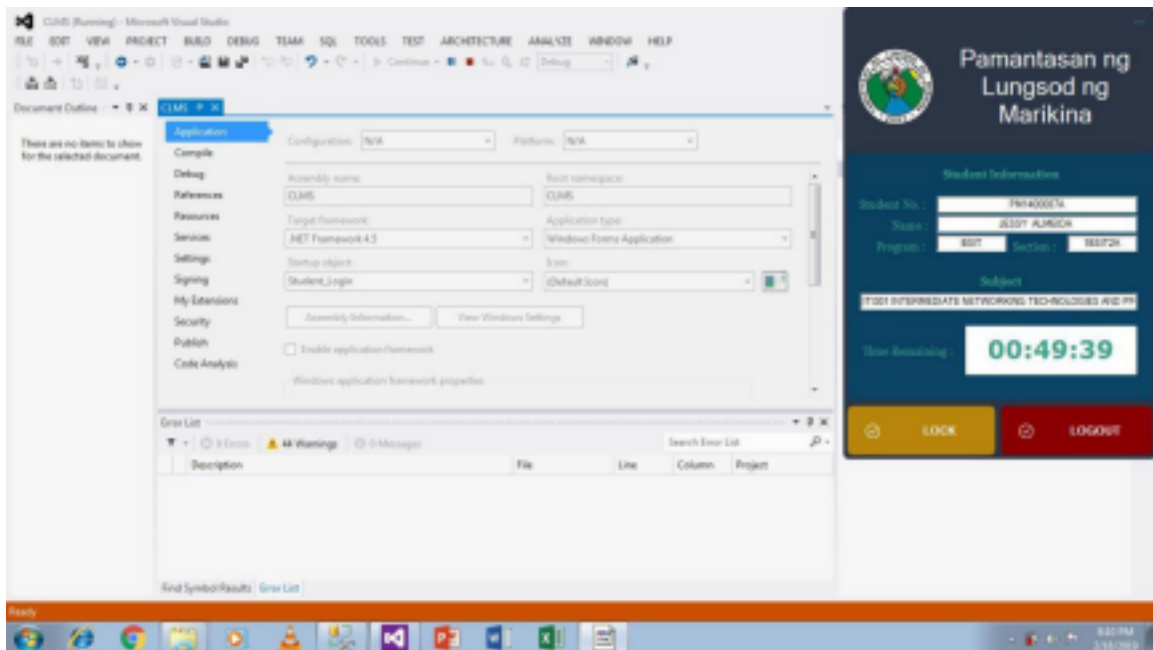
CLMS (Running) - Microsoft Visual Studio

FILE EDIT VIEW PROJECT BUILD DEBUG TEAM SQL TOOLS TEST ARCHITECTURE ANALYZE WINDOW HELP

Continue Debug

Document Outline

There are no items to show for the selected document.

CLMS

Application
Compile
Debug
References
Resources
Services
Settings
Signing
My Extensions
Security
Publish
Code Analysis

Configuration: N/A
Platform: N/A

Assembly name:
CLMS
Root namespace:
CLMS

Target framework:
.NET Framework 4.5
Application type:
Windows Forms Application

Startup object:
Student_Login
Icon:
(Default Icon)

Assembly Information...
View Windows Settings

Enable application framework

Windows application framework properties

Error List

0 Errors 44 Warnings 0 Messages
Search Error List

Description File Line Column Project

Find Symbol Results Error List

Ready

Pamantasan ng Lungsod ng Marikina

Student Information

Student No. : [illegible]
Name : JESSY ALMEDA
Program : BSIT Section : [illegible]

Subject

IT001 INTERMEDIATE NETWORKING TECHNOLOGIES AND PR

Time Remaining : 00:49:39

LOCK
LOGOUT

8:40 PM
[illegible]